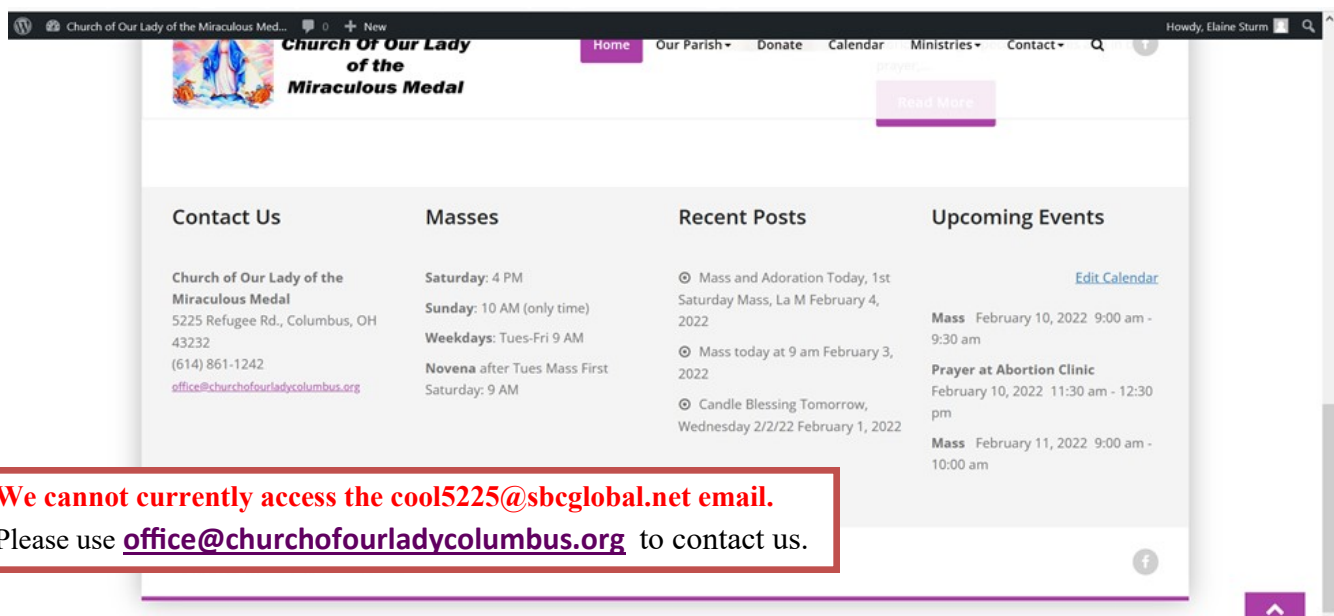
Church of Our Lady of the Miraculous Med... 0 + New

Howdy, Elaine Sturm

Church Of Our Lady of the Miraculous Medal

Home Our Parish Donate Calendar Ministries Contact

prayer,...

Read More

Contact Us

Church of Our Lady of the Miraculous Medal
5225 Refugee Rd., Columbus, OH 43232
(614) 861-1242
office@churchofourladycolumbus.org

Masses

Saturday: 4 PM

Sunday: 10 AM (only time)

Weekdays: Tues-Fri 9 AM

Novena after Tues Mass First Saturday: 9 AM

Recent Posts

Mass and Adoration Today, 1st Saturday Mass, La M February 4, 2022

Mass today at 9 am February 3, 2022

Candle Blessing Tomorrow, Wednesday 2/2/22 February 1, 2022

Upcoming Events

Edit Calendar

Mass February 10, 2022 9:00 am - 9:30 am

Prayer at Abortion Clinic February 10, 2022 11:30 am - 12:30 pm

Mass February 11, 2022 9:00 am - 10:00 am

We cannot currently access the cool5225@sbcglobal.net email.
Please use office@churchofourladycolumbus.org to contact us.